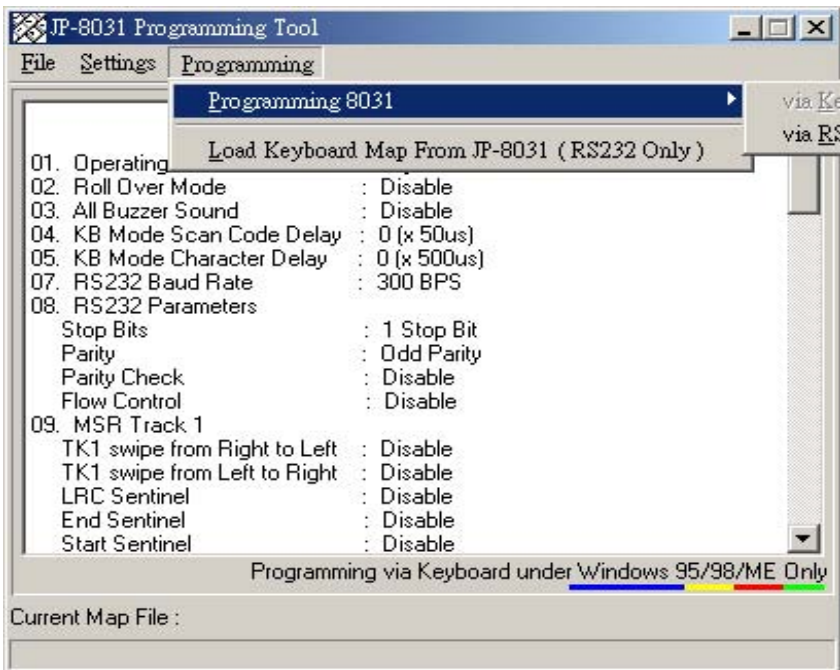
JP-8031 Programming Tool

File Settings Programming

Programming 8031

via Ke
via RS

Load Keyboard Map From JP-8031 ( RS232 Only )

01. Operating
02. Roll Over Mode : Disable
03. All Buzzer Sound : Disable
04. KB Mode Scan Code Delay : 0 (x 50us)
05. KB Mode Character Delay : 0 (x 500us)
07. RS232 Baud Rate : 300 BPS
08. RS232 Parameters
Stop Bits : 1 Stop Bit
Parity : Odd Parity
Parity Check : Disable
Flow Control : Disable
09. MSR Track 1
TK1 swipe from Right to Left : Disable
TK1 swipe from Left to Right : Disable
LRC Sentinel : Disable
End Sentinel : Disable
Start Sentinel : Disable

Programming via Keyboard under Windows 95/98/ME Only

Current Map File :